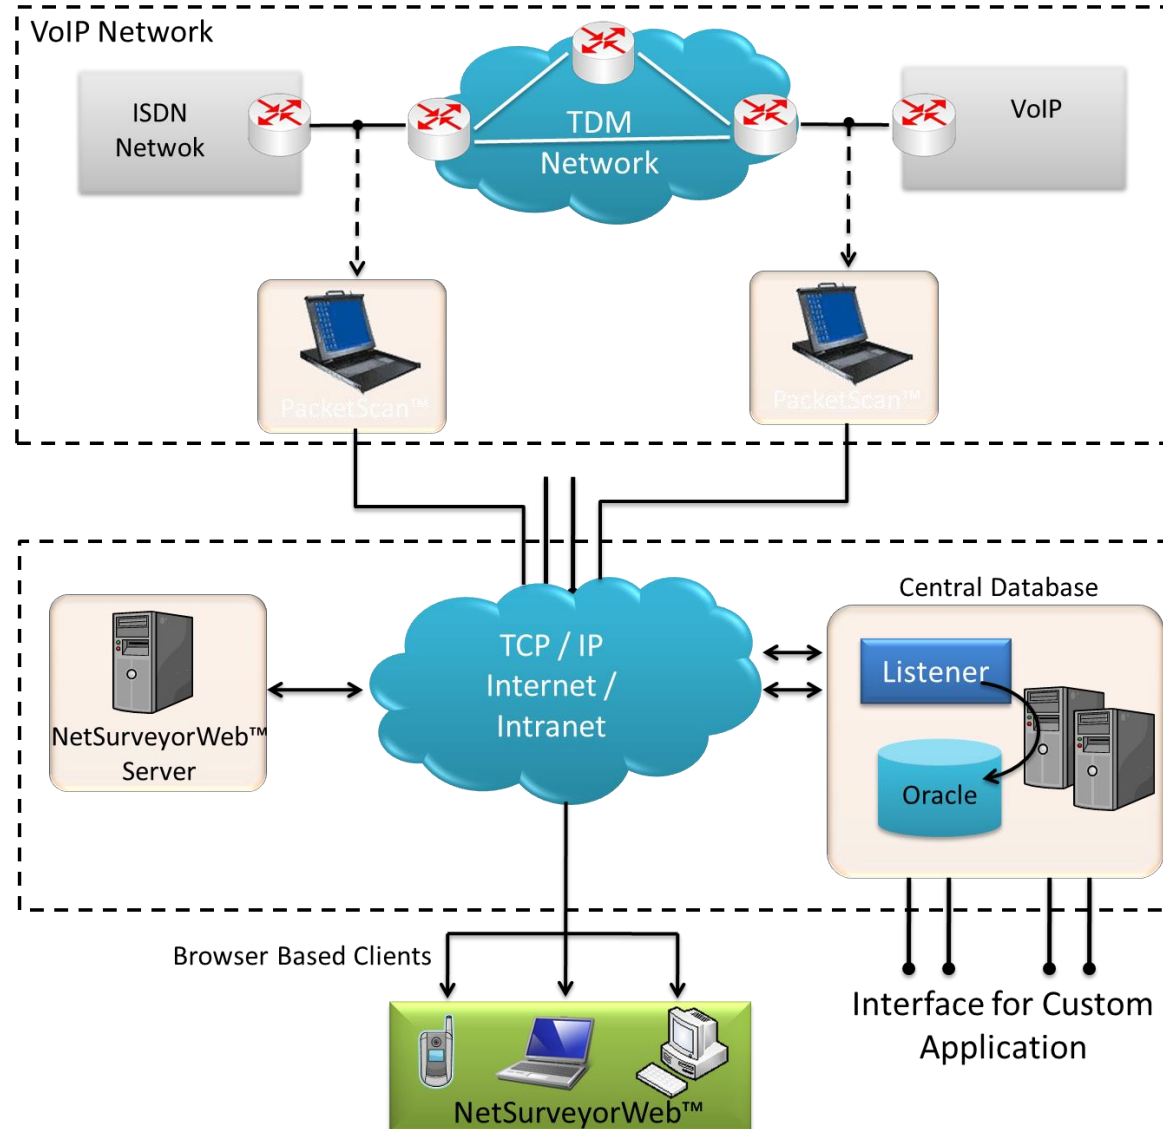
VoIP Network

ISDN Netwok

TDM Network

VoIP

PacketScan™

PacketScan™

Central Database

NetSurveyorWeb™ Server

TCP / IP Internet / Intranet

Listener

Oracle

Browser Based Clients

Interface for Custom Application

NetSurveyorWeb™